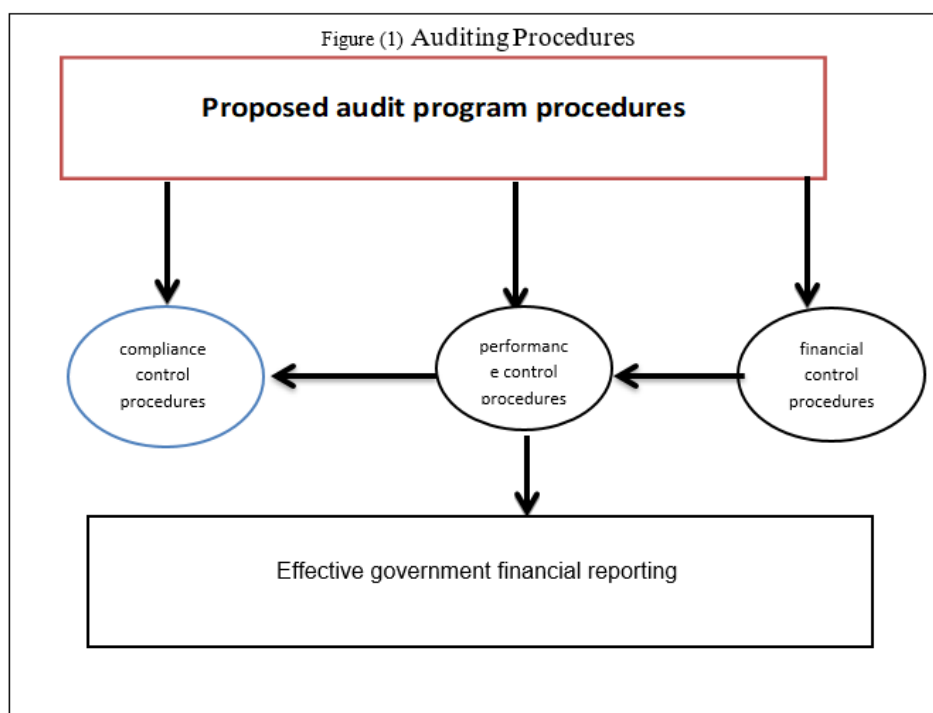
Figure (1) Auditing Procedures

Proposed audit program procedures

compliance control procedures

performanc e control procedures

financial control procedures

Effective government financial reporting